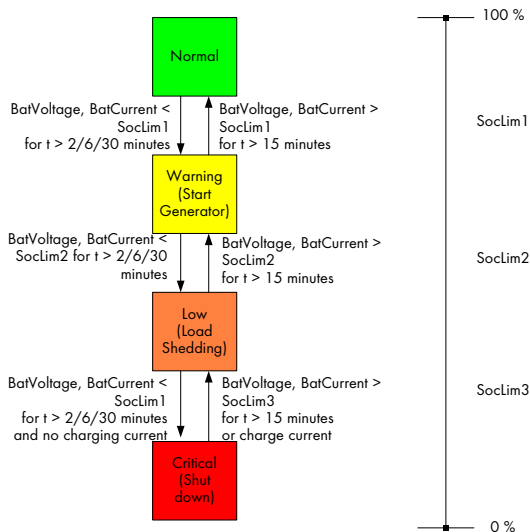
Normal

BatVoltage, BatCurrent < SocLim1 for t > 2/6/30 minutes

BatVoltage, BatCurrent > SocLim1 for t > 15 minutes

Warning (Start Generator)

BatVoltage, BatCurrent < SocLim2 for t > 2/6/30 minutes

BatVoltage, BatCurrent > SocLim2 for t > 15 minutes

Low (Load Shedding)

BatVoltage, BatCurrent < SocLim1 for t > 2/6/30 minutes and no charging current

BatVoltage, BatCurrent > SocLim3 for t > 15 minutes or charge current

Critical (Shut down)

100 %

SocLim1

SocLim2

SocLim3

0 %